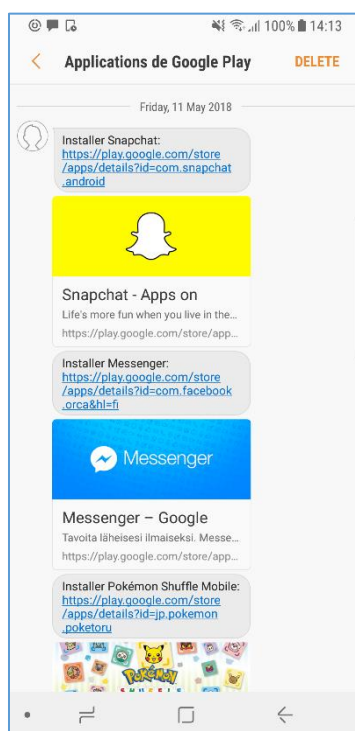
100% 14:13

Applications de Google Play

DELETE

Friday, 11 May 2018

Installer Snapchat: https://play.google.com/store/apps/details?id=com.snapchat.android

Snapchat - Apps on

Life's more fun when you live in the...

https://play.google.com/store/app...

Installer Messenger: https://play.google.com/store/apps/details?id=com.facebook.orca&hl=fi

Messenger

Messenger – Google

Tavoita läheisesi ilmaiseksi. Messe...

https://play.google.com/store/app...

Installer Pokémon Shuffle Mobile: https://play.google.com/store/apps/details?id=jp.pokemon.poketoru

POKéMON SHUFFLE